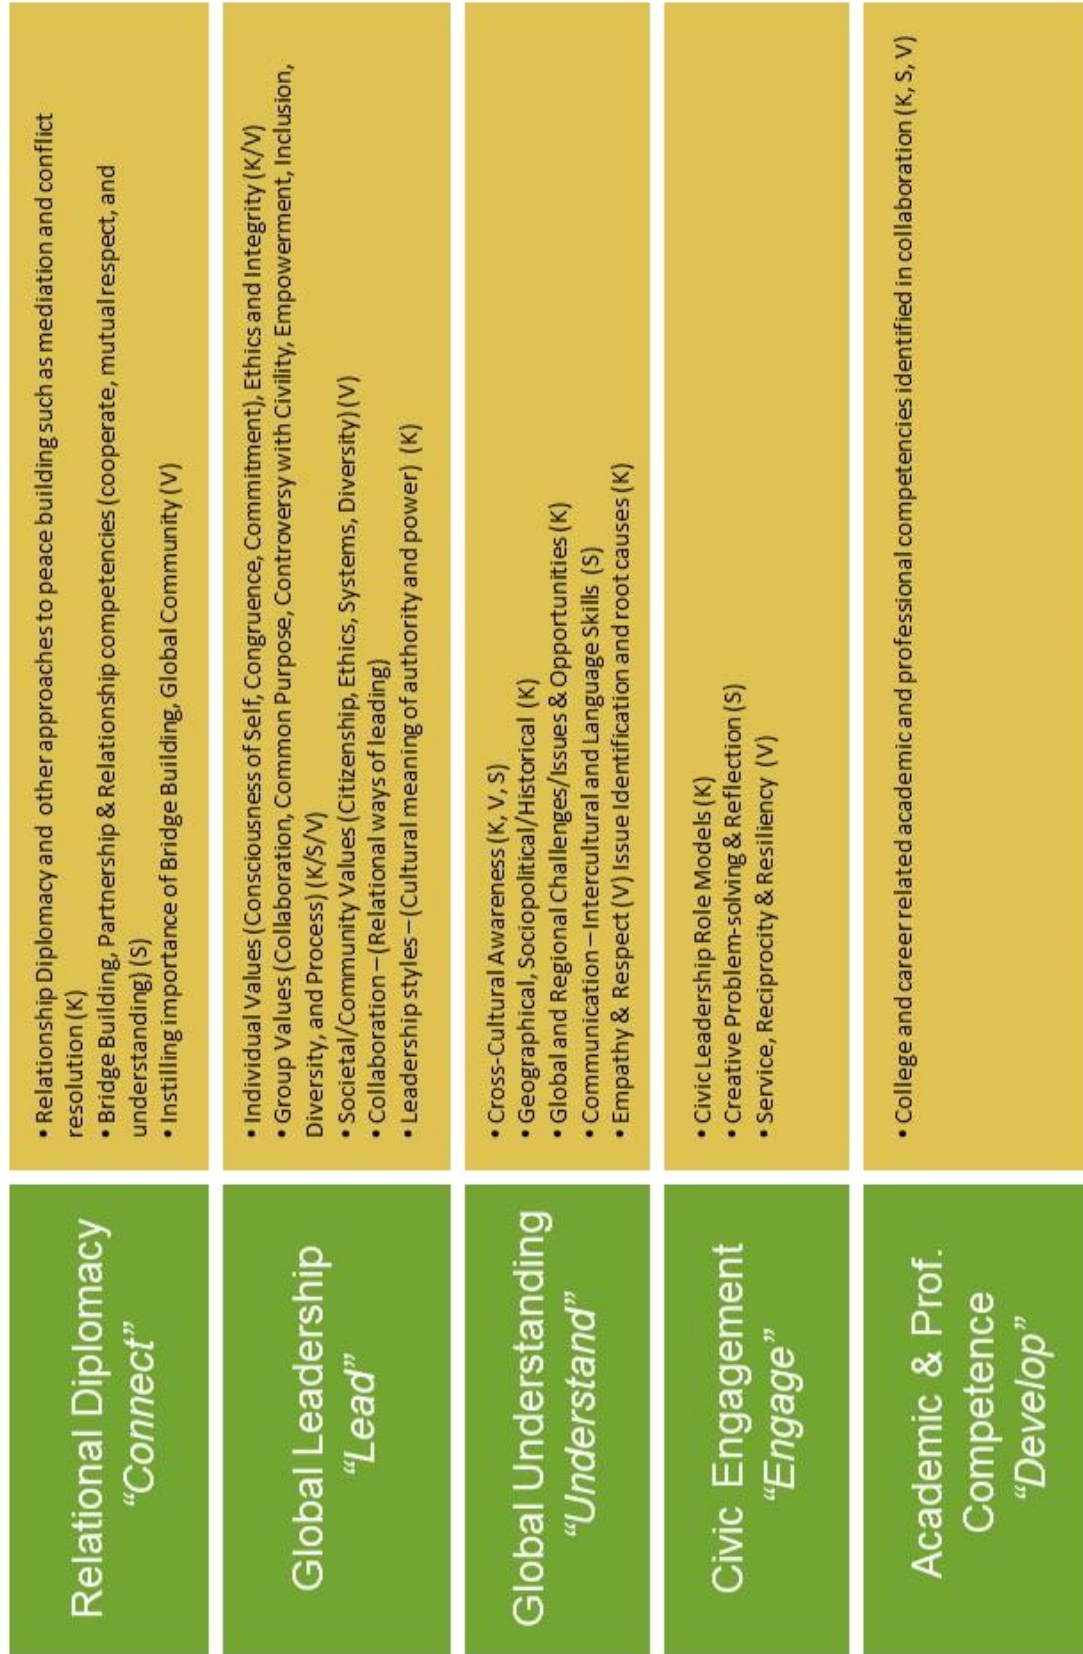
Relational Diplomacy
"Connect"

• Relationship Diplomacy and other approaches to peace building such as mediation and conflict resolution (K)
• Bridge Building, Partnership & Relationship competencies (cooperate, mutual respect, and understanding) (S)
• Instilling importance of Bridge Building, Global Community (V)

Global Leadership
"Lead"

• Individual Values (Consciousness of Self, Congruence, Commitment), Ethics and Integrity (K/V)
• Group Values (Collaboration, Common Purpose, Controversy with Civility, Empowerment, Inclusion, Diversity, and Process) (K/S/V)
• Societal/Community Values (Citizenship, Ethics, Systems, Diversity) (V)
• Collaboration – (Relational ways of leading)
• Leadership styles – (Cultural meaning of authority and power) (K)

Global Understanding
"Understand"

• Cross-Cultural Awareness (K, V, S)
• Geographical, Sociopolitical/Historical (K)
• Global and Regional Challenges/Issues & Opportunities (K)
• Communication – Intercultural and Language Skills (S)
• Empathy & Respect (V) Issue Identification and root causes (K)

Civic Engagement
"Engage"

• Civic Leadership Role Models (K)
• Creative Problem-solving & Reflection (S)
• Service, Reciprocity & Resiliency (V)

Academic & Prof. Competence
"Develop"

• College and career related academic and professional competencies identified in collaboration (K, S, V)